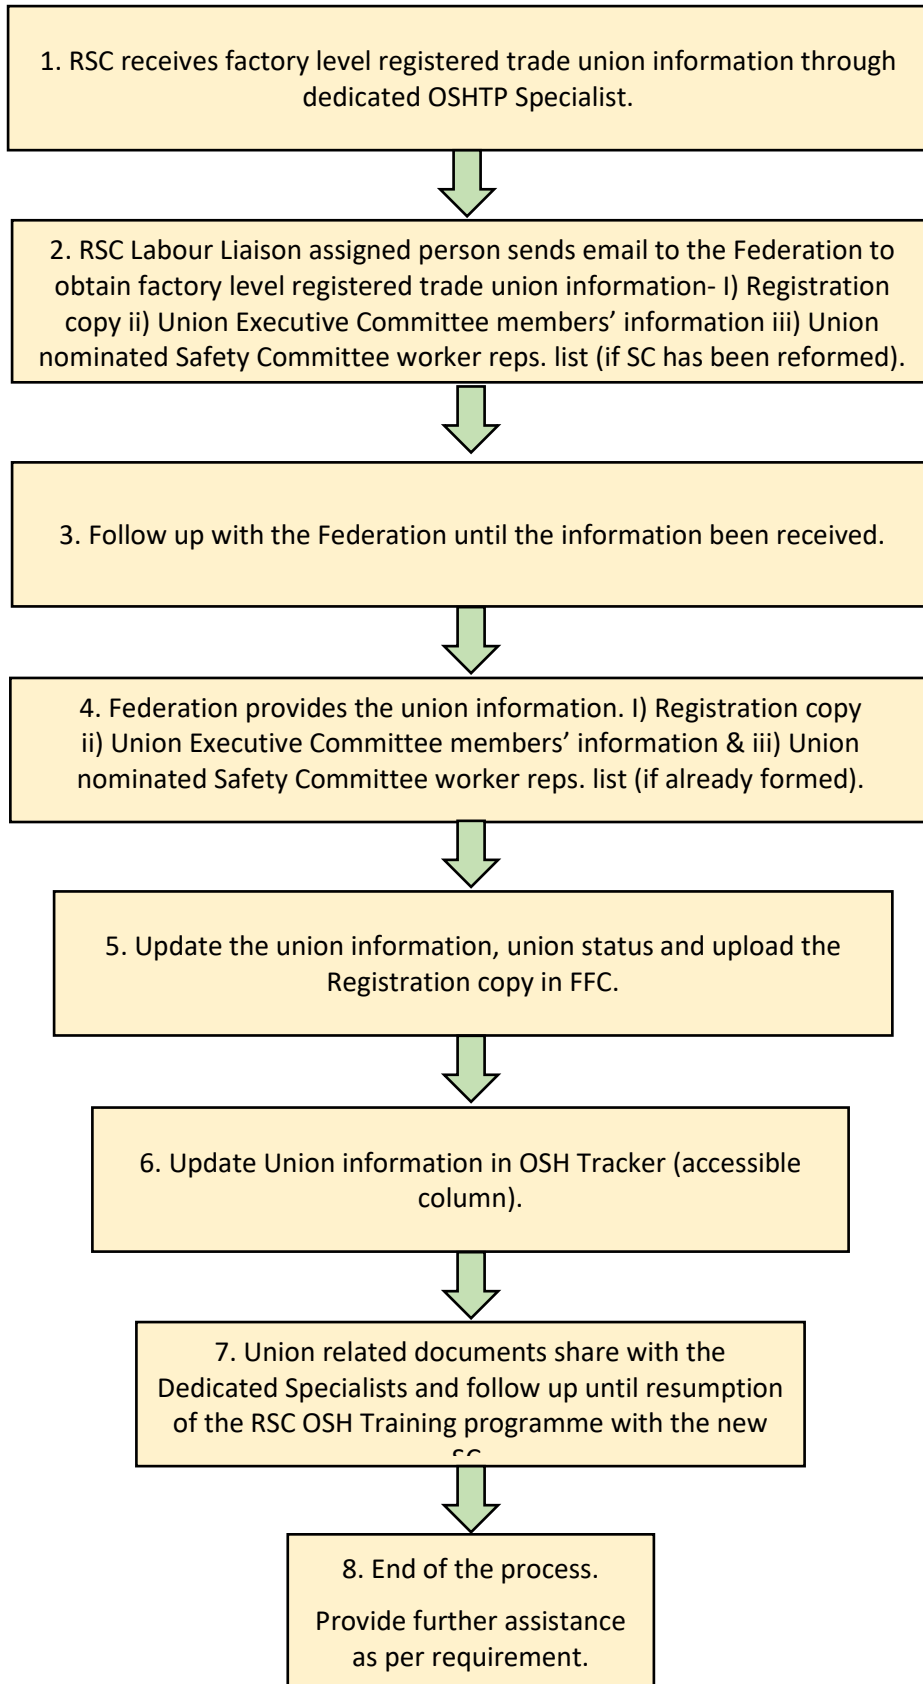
1. RSC receives factory level registered trade union information through dedicated OSHTP Specialist.

2. RSC Labour Liaison assigned person sends email to the Federation to obtain factory level registered trade union information- I) Registration copy ii) Union Executive Committee members' information iii) Union nominated Safety Committee worker reps. list (if SC has been reformed).

3. Follow up with the Federation until the information been received.

4. Federation provides the union information. I) Registration copy ii) Union Executive Committee members' information & iii) Union nominated Safety Committee worker reps. list (if already formed).

5. Update the union information, union status and upload the Registration copy in FFC.

6. Update Union information in OSH Tracker (accessible column).

7. Union related documents share with the Dedicated Specialists and follow up until resumption of the RSC OSH Training programme with the new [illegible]

8. End of the process.

Provide further assistance as per requirement.